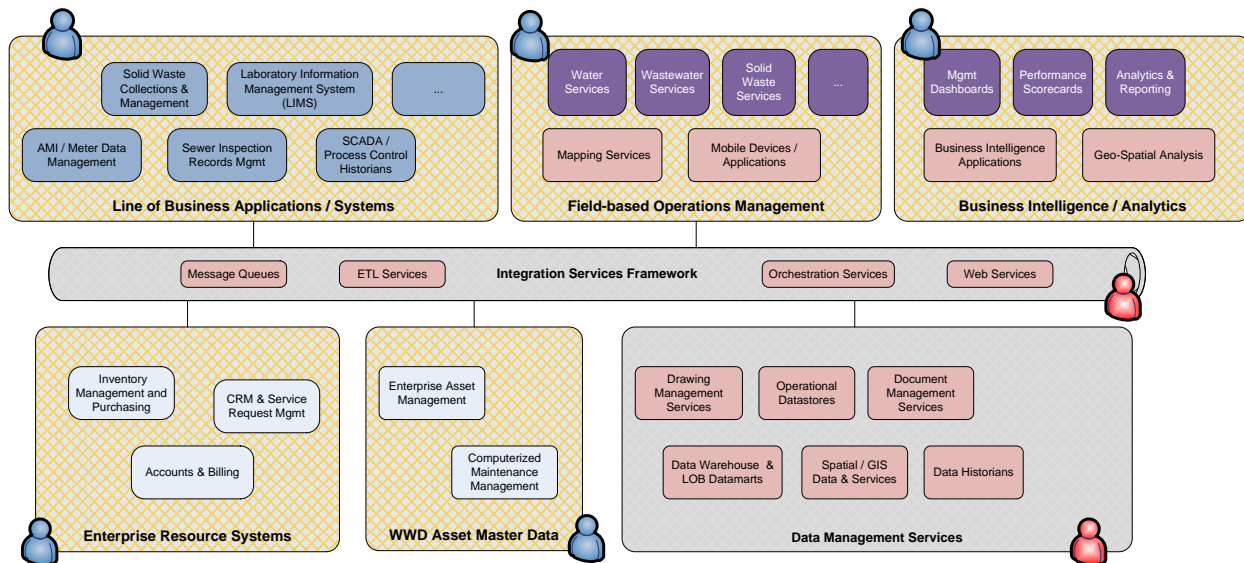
Solid Waste Collections & Management

Laboratory Information Management System (LIMS)

...

AMI / Meter Data Management

Sewer Inspection Records Mgmt

SCADA / Process Control Historians

Line of Business Applications / Systems

Water Services

Wastewater Services

Solid Waste Services

...

Mapping Services

Mobile Devices / Applications

Field-based Operations Management

Mgmt Dashboards

Performance Scorecards

Analytics & Reporting

Business Intelligence Applications

Geo-Spatial Analysis

Business Intelligence / Analytics

Message Queues

ETL Services

Integration Services Framework

Orchestration Services

Web Services

Inventory Management and Purchasing

CRM & Service Request Mgmt

Accounts & Billing

Enterprise Resource Systems

Enterprise Asset Management

Computerized Maintenance Management

WWD Asset Master Data

Drawing Management Services

Operational Datastores

Document Management Services

Data Warehouse & LOB Datamarts

Spatial / GIS Data & Services

Data Historians

Data Management Services